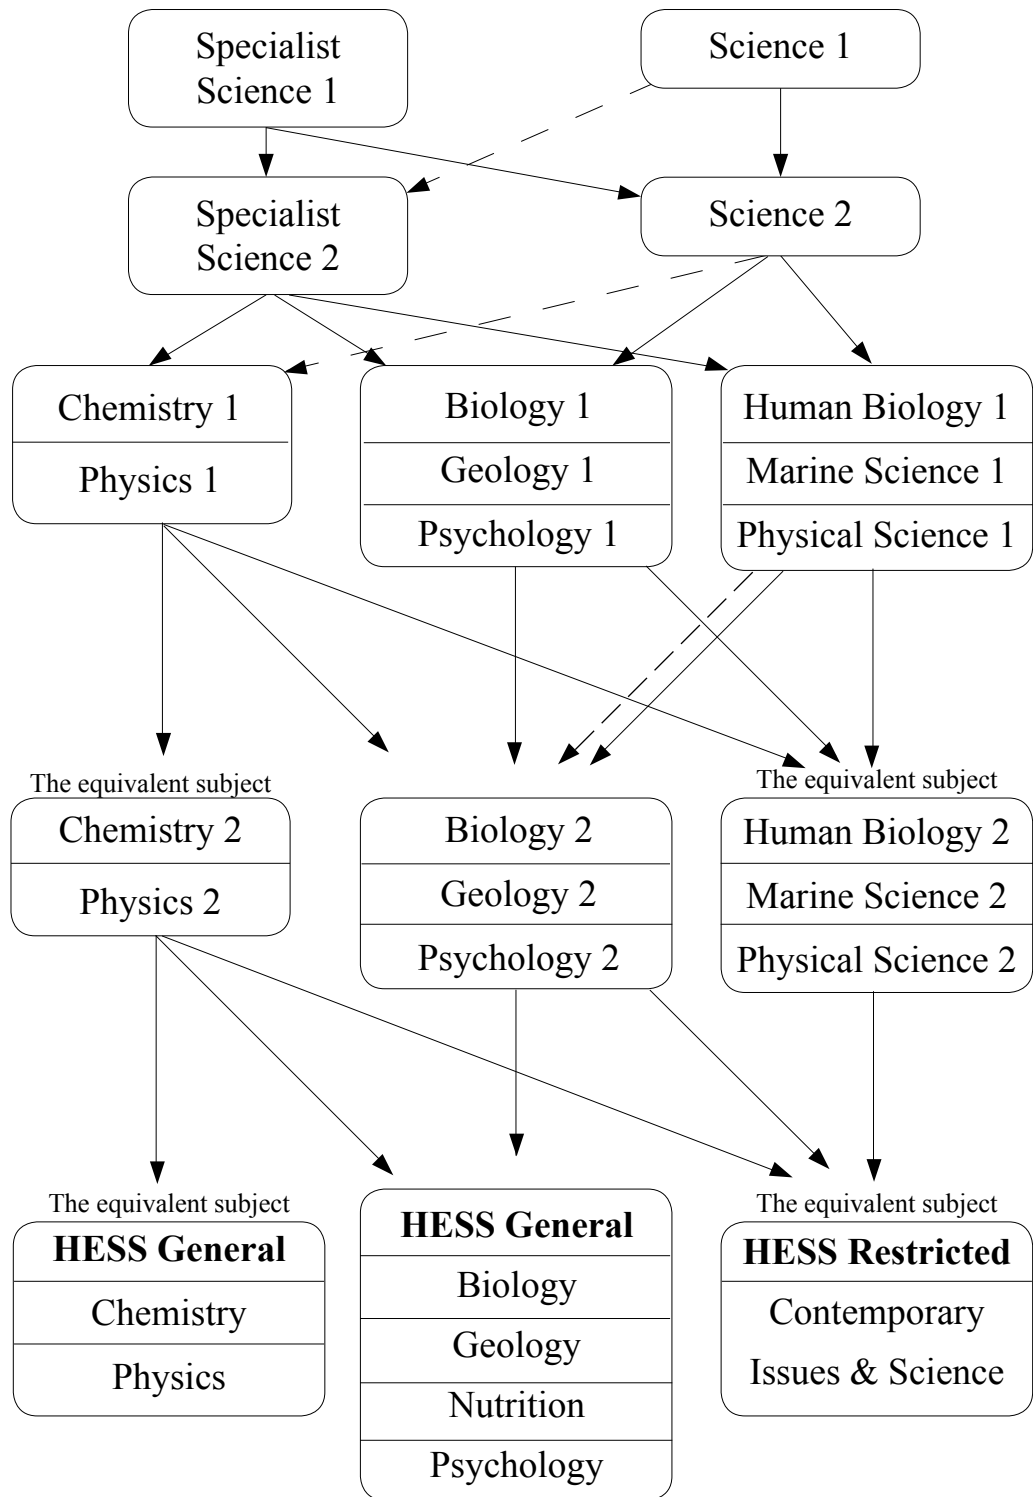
Specialist Science 1

Science 1

Specialist Science 2

Science 2

Chemistry 1
Physics 1

Biology 1
Geology 1
Psychology 1

Human Biology 1
Marine Science 1
Physical Science 1

The equivalent subject
Chemistry 2
Physics 2

Biology 2
Geology 2
Psychology 2

The equivalent subject
Human Biology 2
Marine Science 2
Physical Science 2

The equivalent subject
**HESS General**
Chemistry
Physics

**HESS General**
Biology
Geology
Nutrition
Psychology

The equivalent subject
**HESS Restricted**
Contemporary Issues & Science